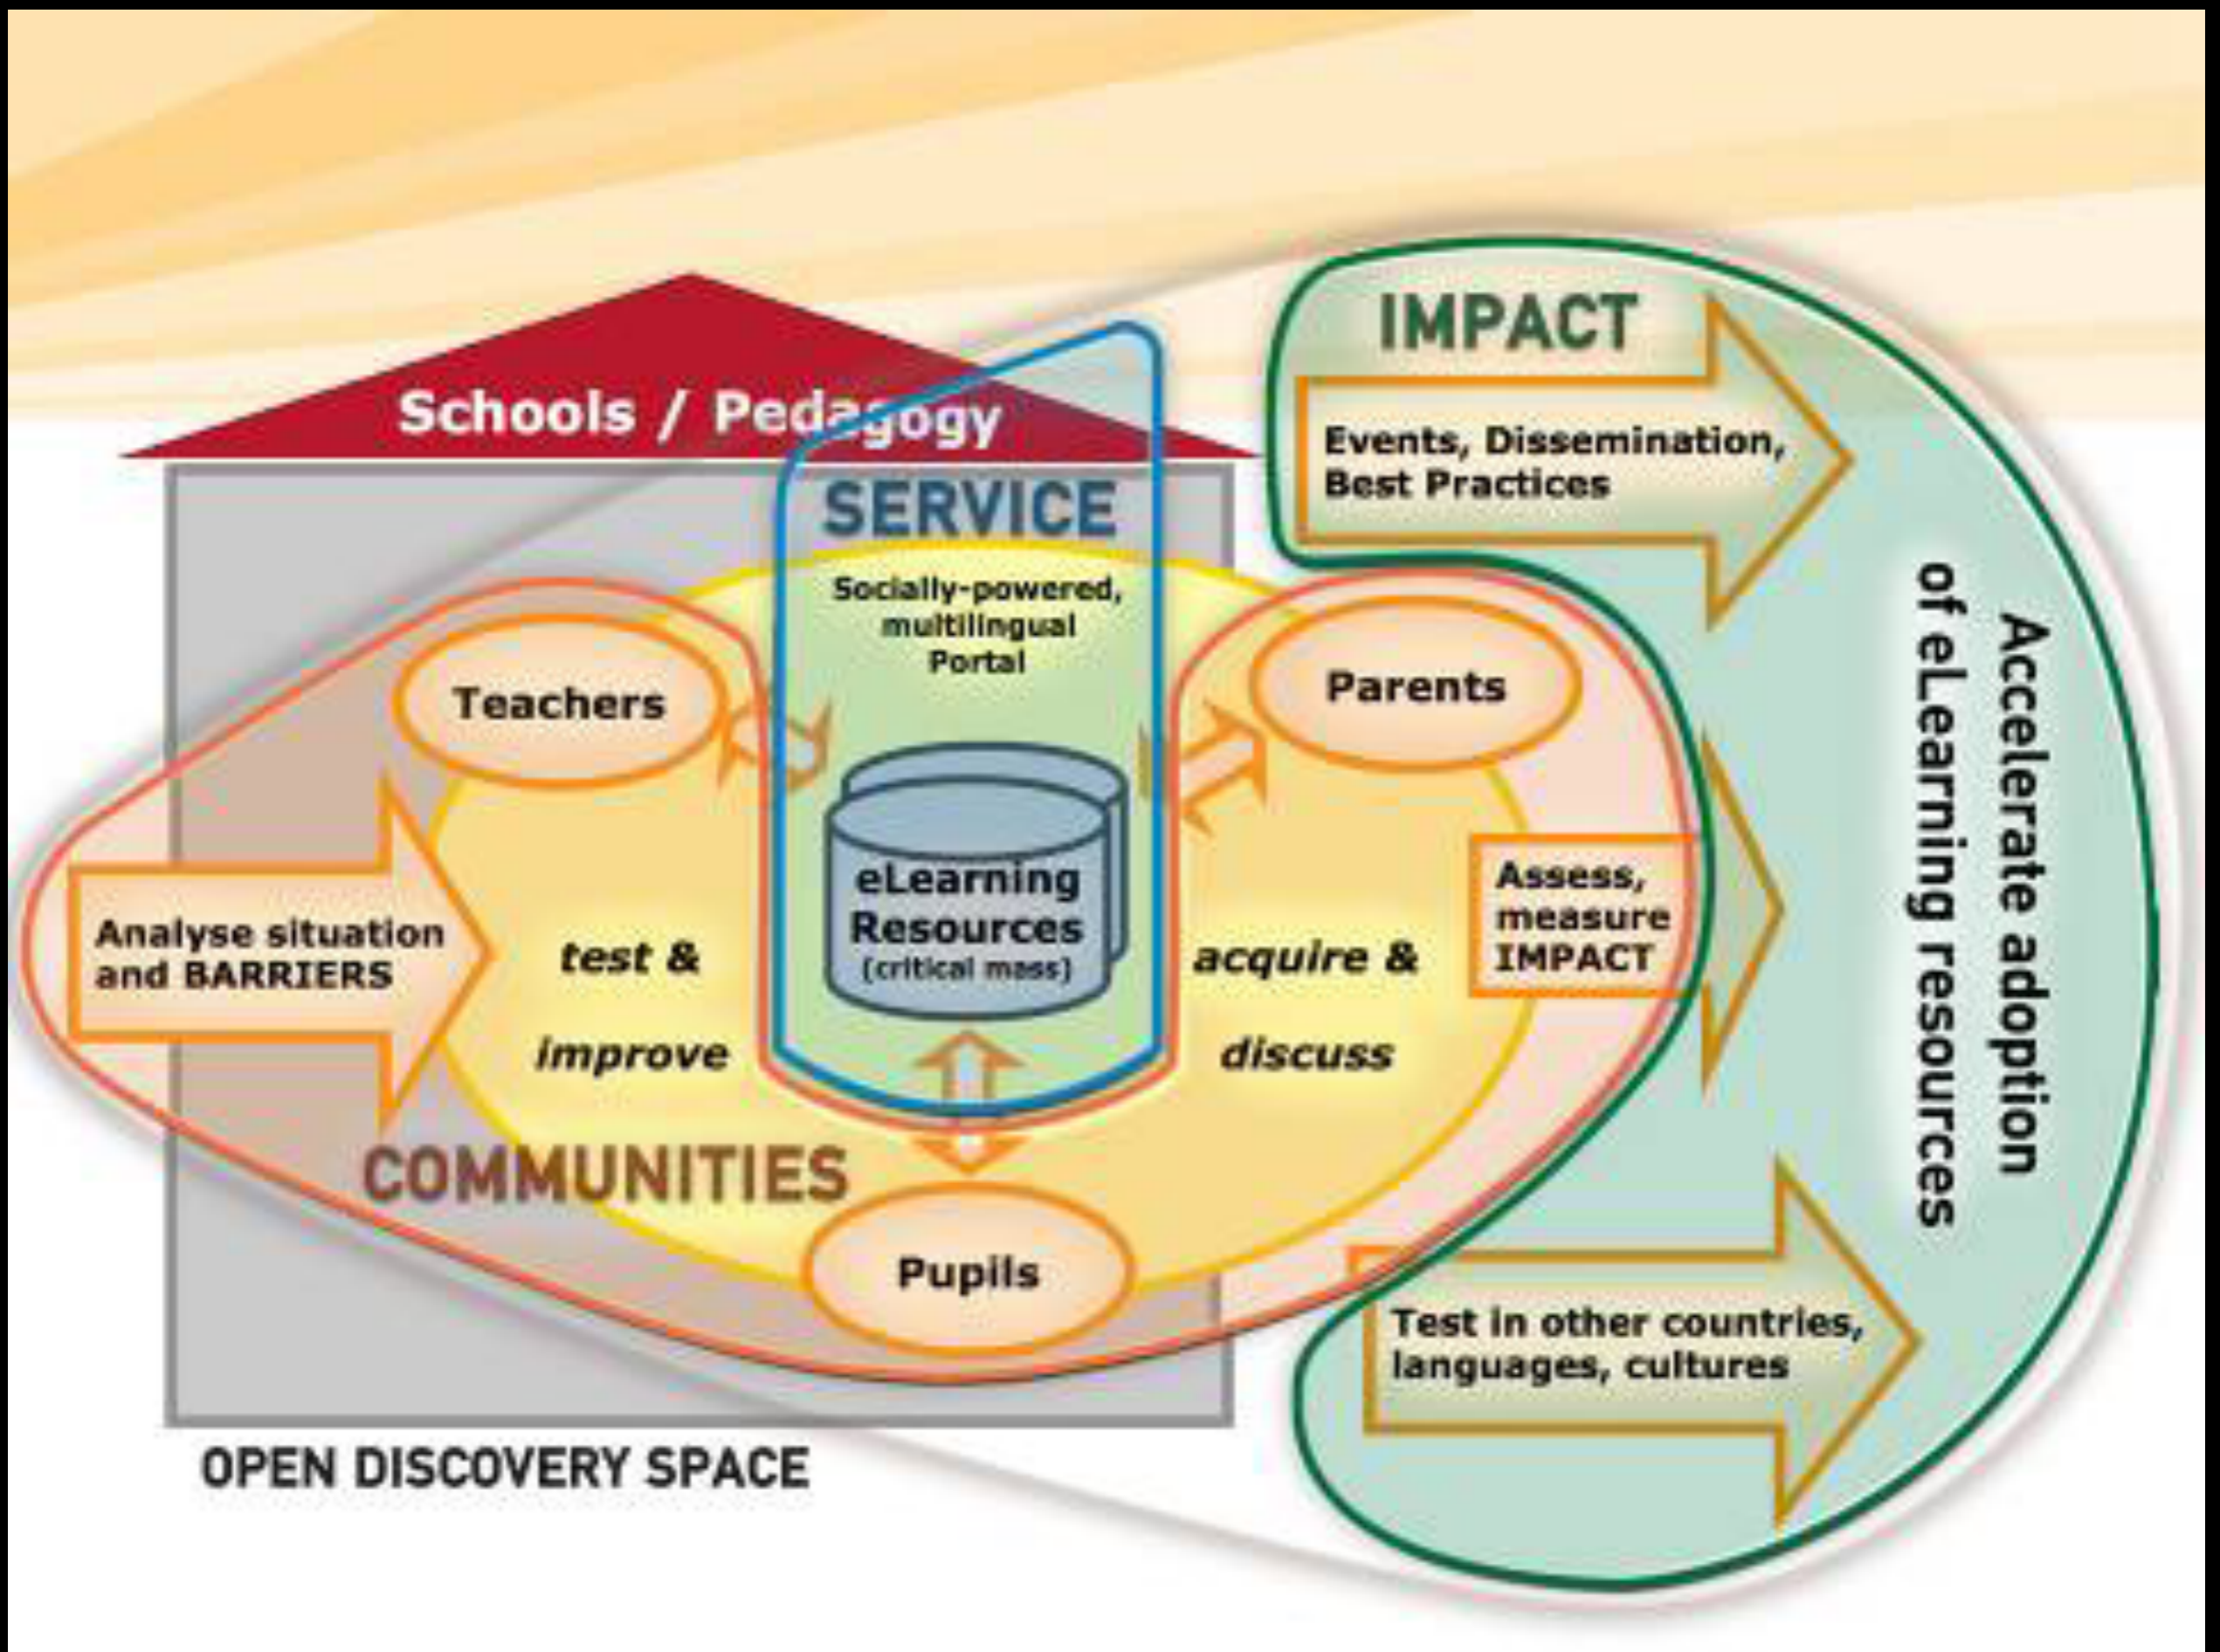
Schools / Pedagogy

SERVICE

Socially-powered, multilingual Portal

IMPACT

Events, Dissemination, Best Practices

Teachers

Parents

Analyse situation and BARRIERS

test & improve

eLearning Resources (critical mass)

acquire & discuss

Assess, measure IMPACT

Accelerate adoption of eLearning resources

COMMUNITIES

Pupils

Test in other countries, languages, cultures

OPEN DISCOVERY SPACE